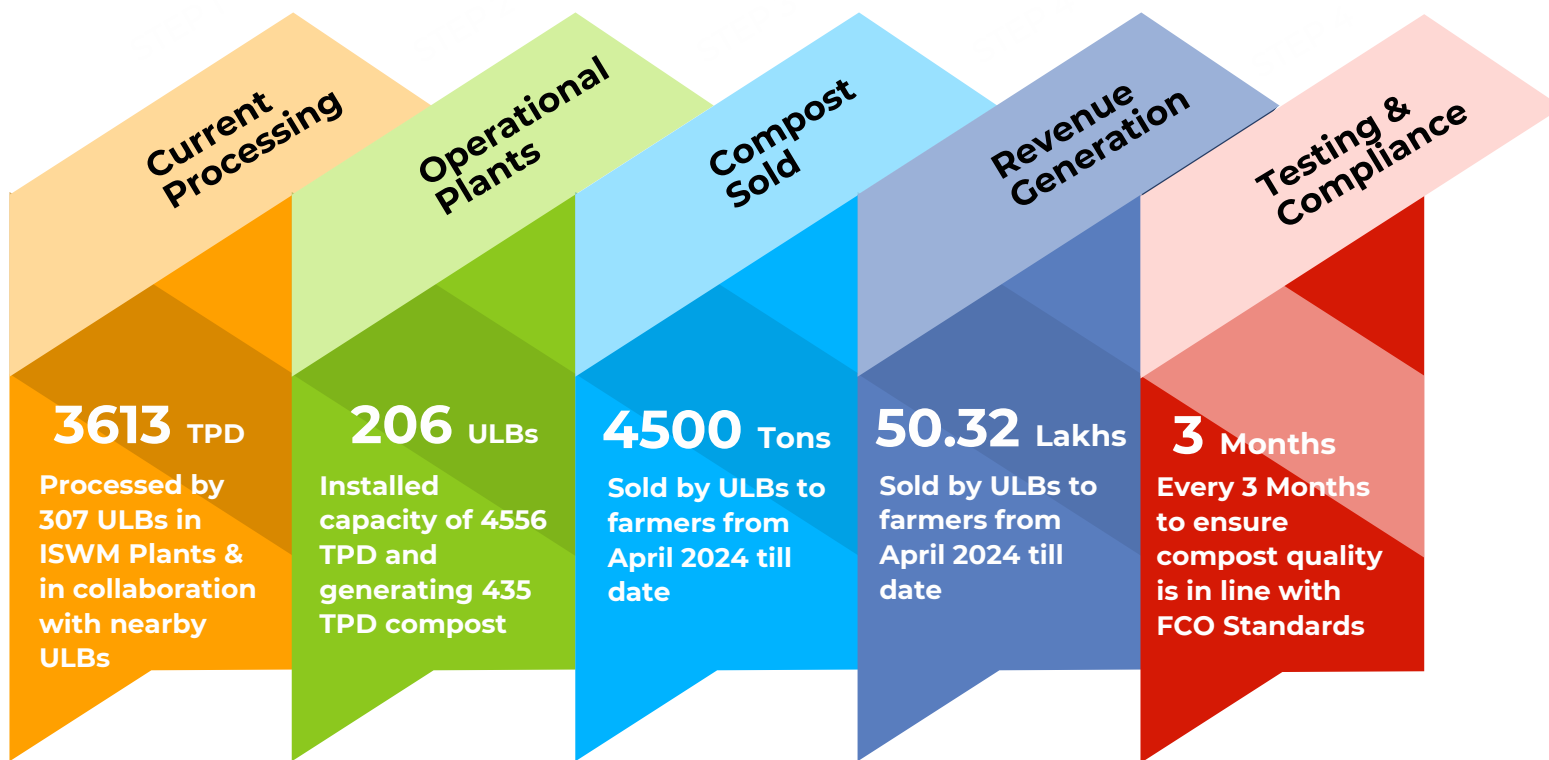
Current Processing

3613 TPD

Processed by 307 ULBs in ISWM Plants & in collaboration with nearby ULBs

Operational Plants

206 ULBs

Installed capacity of 4556 TPD and generating 435 TPD compost

Compost Sold

4500 Tons

Sold by ULBs to farmers from April 2024 till date

Revenue Generation

50.32 Lakhs

Sold by ULBs to farmers from April 2024 till date

Testing & Compliance

3 Months

Every 3 Months to ensure compost quality is in line with FCO Standards